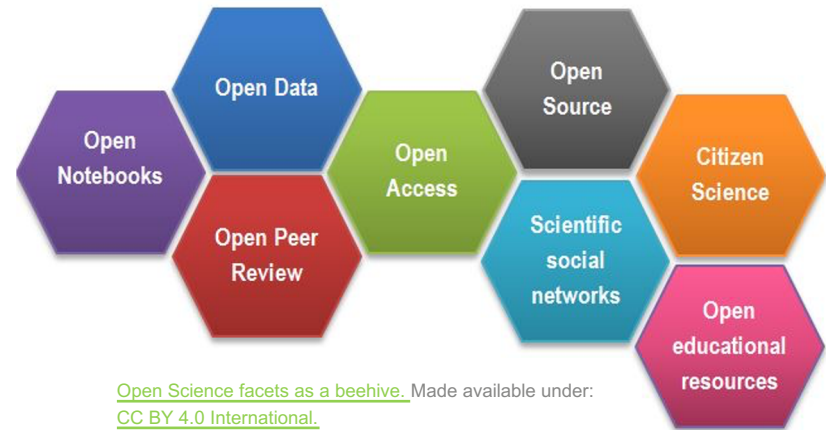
Open Notebooks

Open Data

Open Peer Review

Open Access

Open Source

Scientific social networks

Citizen Science

Open educational resources

Open Science facets as a beehive. Made available under: CC BY 4.0 International.